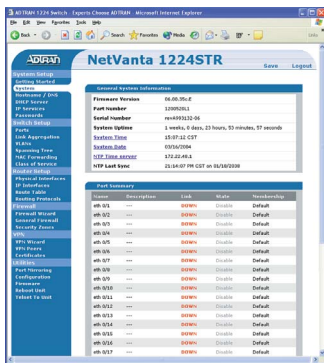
ADTRAN 1224 Switch - Experts Choose ADTRAN - Microsoft Internet Explorer

File Edit View Favorites Tools Help

Back Search Favorites Media

ADTRAN NetVanta 1224STR Save Logout

System Setup
Getting Started
System
Hostname / DNS
DHCP Server
IP Services
Passwords
Switch Setup
Ports
Link Aggregation
VLANs
Spanning Tree
MAC Forwarding
Class of Service
Router Setup
Physical Interfaces
IP Interfaces
Route Table
Routing Protocols
Firewall
Firewall Wizard
General Zones
Security Zones
VPN
VPN Wizard
VPN Peers
Certificates
Utilities
Port Mirroring
Configuration
Firmware
Reboot Unit
Telnet To Unit

General System Information

| | |
|---|---|
| Firmware Version | 06.00.55.E |
| Part Number | 1200520L1 |
| Serial Number | ren4993132-06 |
| System Uptime | 1 weeks, 0 days, 23 hours, 53 minutes, 57 seconds |
| System Time | 15:07:12 CST |
| System Date | 03/16/2004 |
| NTP Time server | 172.22.48.1 |
| NTP Last Sync | 21:14:07 PM CST on 01/18/2039 |

Port Summary

| Name | Description | Link | State | Membership |
|---|---|---|---|---|
| eth 0/1 | --- | DOWN | Disable | Default |
| eth 0/2 | --- | DOWN | Disable | Default |
| eth 0/3 | --- | DOWN | Disable | Default |
| eth 0/4 | --- | DOWN | Disable | Default |
| eth 0/5 | --- | DOWN | Disable | Default |
| eth 0/6 | --- | DOWN | Disable | Default |
| eth 0/7 | --- | DOWN | Disable | Default |
| eth 0/8 | --- | DOWN | Disable | Default |
| eth 0/9 | --- | DOWN | Disable | Default |
| eth 0/10 | --- | DOWN | Disable | Default |
| eth 0/11 | --- | DOWN | Disable | Default |
| eth 0/12 | --- | DOWN | Disable | Default |
| eth 0/13 | --- | DOWN | Disable | Default |
| eth 0/14 | --- | DOWN | Disable | Default |
| eth 0/15 | --- | DOWN | Disable | Default |
| eth 0/16 | --- | DOWN | Disable | Default |
| eth 0/17 | --- | DOWN | Disable | Default |